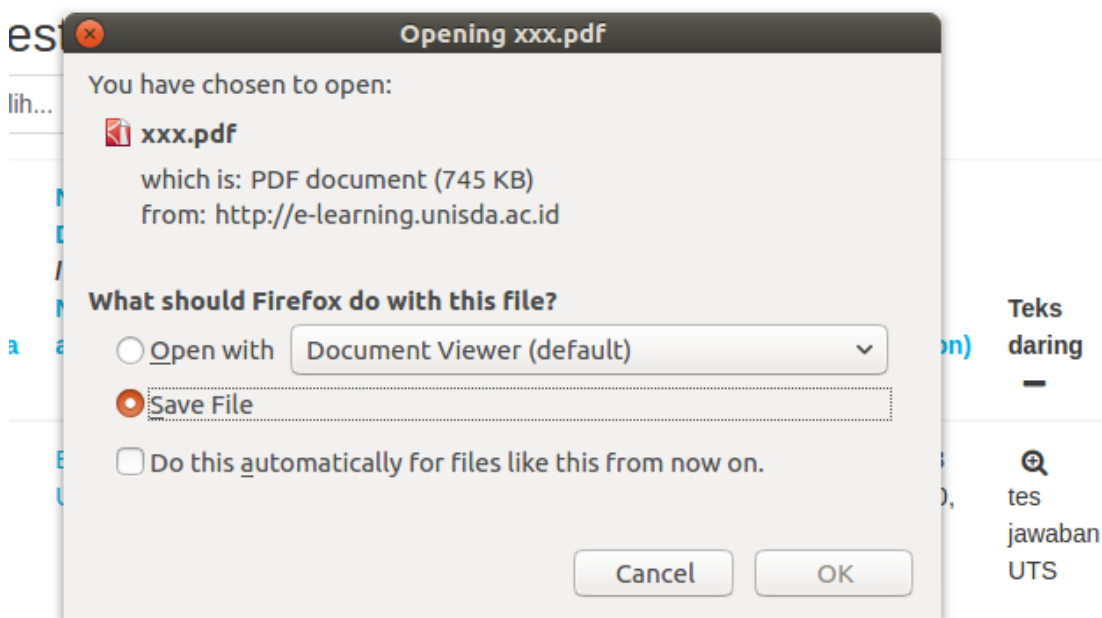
est

lih...

Opening xxx.pdf

You have chosen to open:

xxx.pdf

which is: PDF document (745 KB)
from: http://e-learning.unisda.ac.id

What should Firefox do with this file?

Open with  Document Viewer (default)

Save File

Do this automatically for files like this from now on.

Cancel  OK

Teks daring

tes jawaban UTS